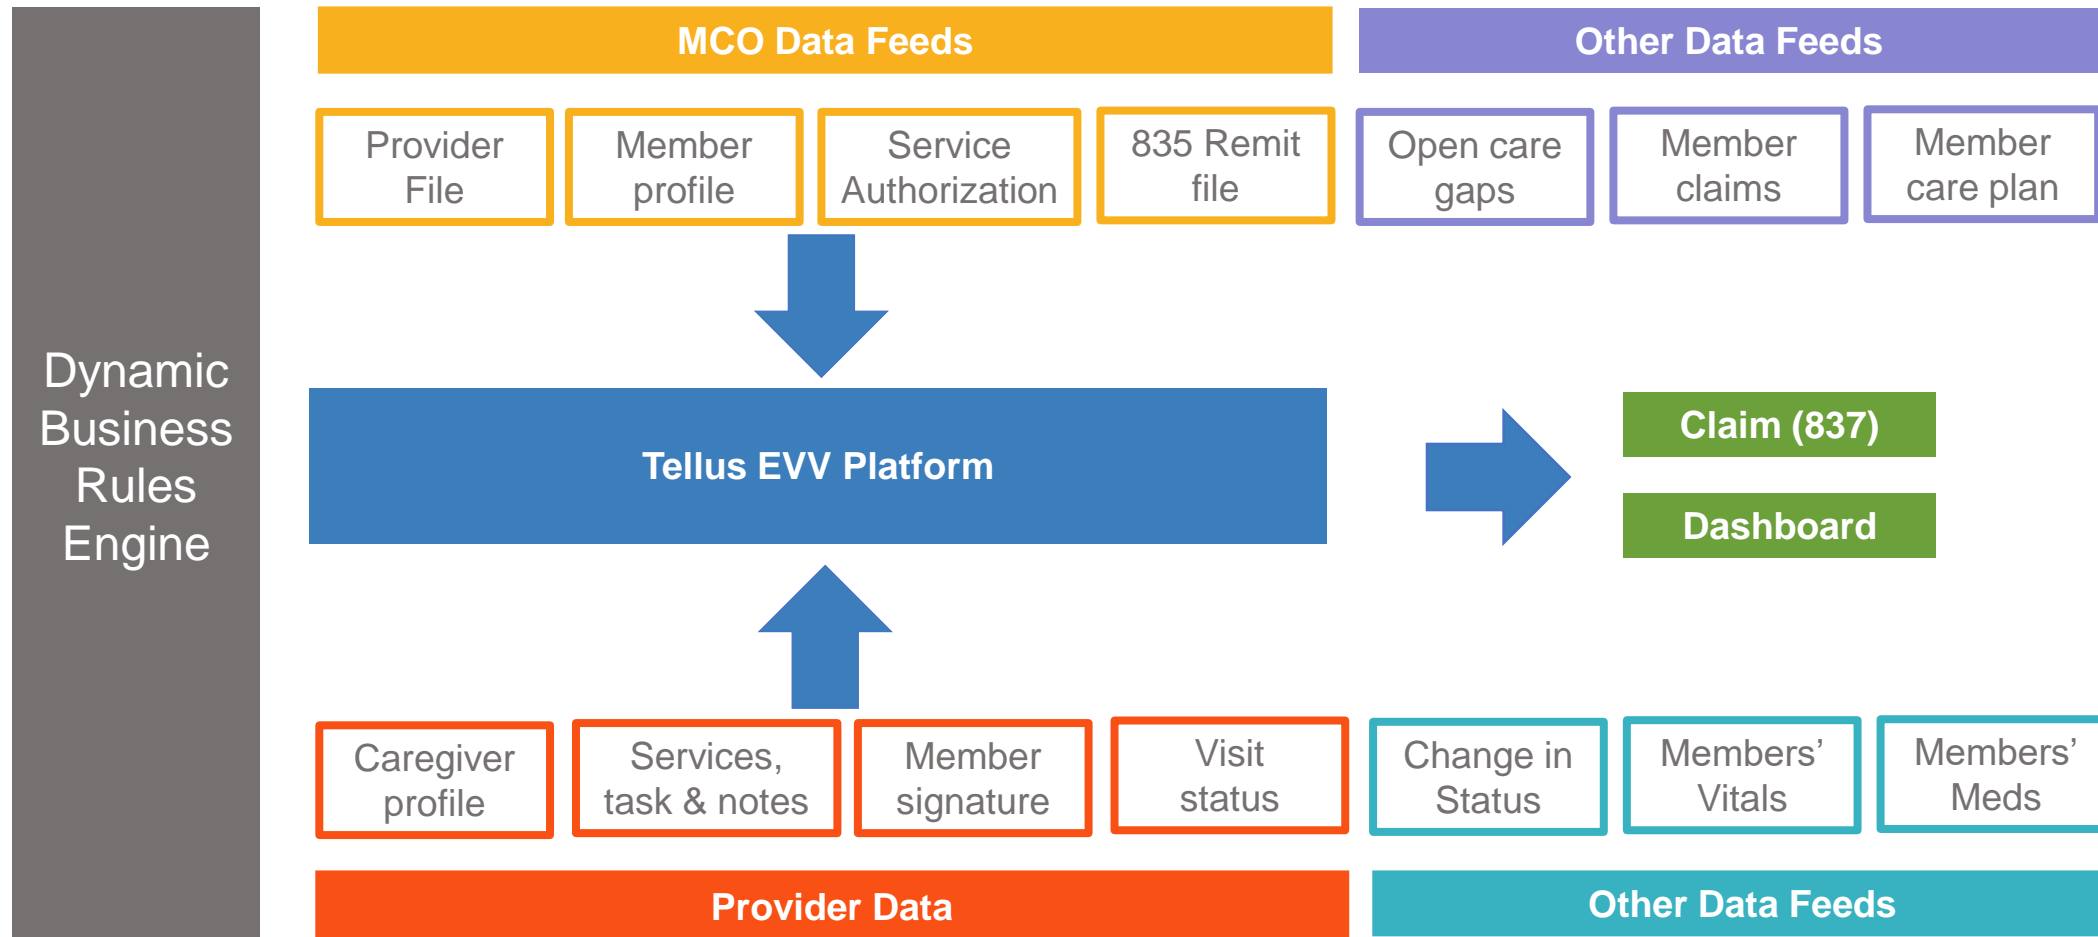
Dynamic Business Rules Engine

MCO Data Feeds

Other Data Feeds

Provider File

Member profile

Service Authorization

835 Remit file

Open care gaps

Member claims

Member care plan

Tellus EVV Platform

Claim (837)

Dashboard

Caregiver profile

Services, task & notes

Member signature

Visit status

Change in Status

Members' Vitals

Members' Meds

Provider Data

Other Data Feeds